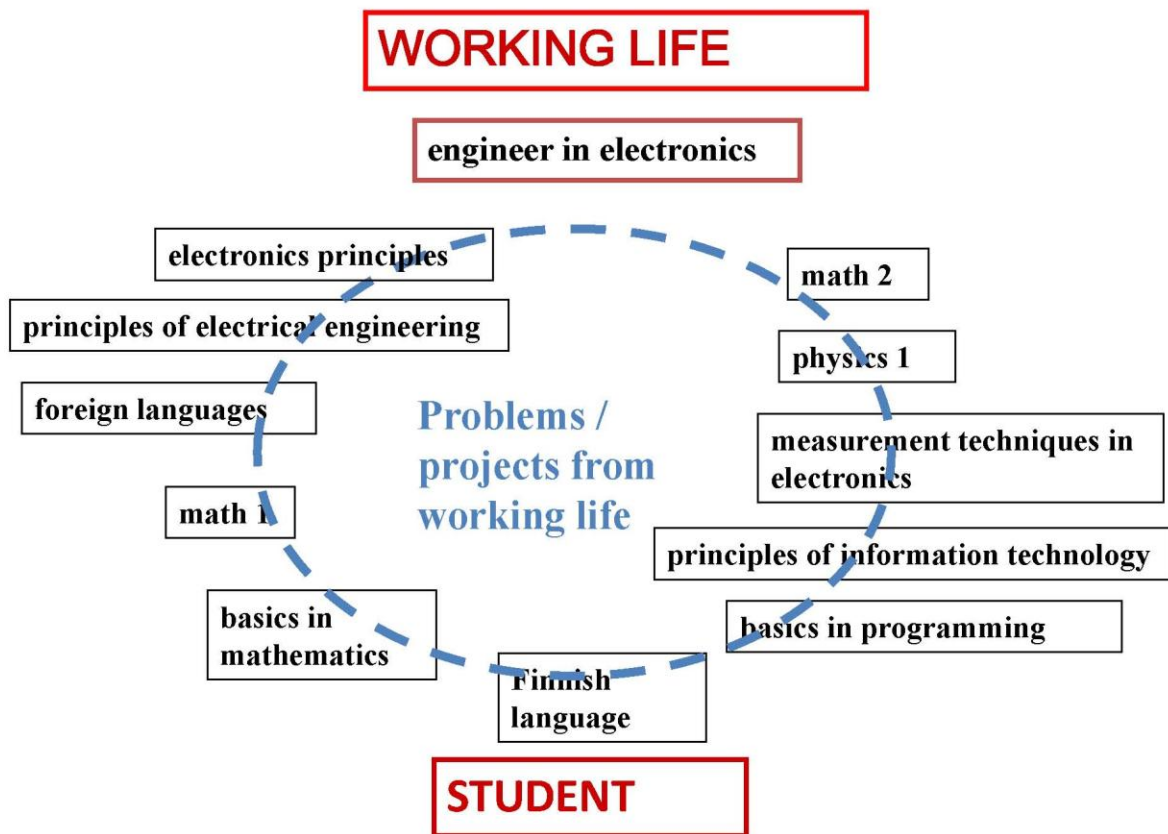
WORKING LIFE

engineer in electronics

electronics principles

principles of electrical engineering

foreign languages

math 1

basics in mathematics

Finnish language

math 2

physics 1

measurement techniques in electronics

principles of information technology

basics in programming

Problems / projects from working life

STUDENT